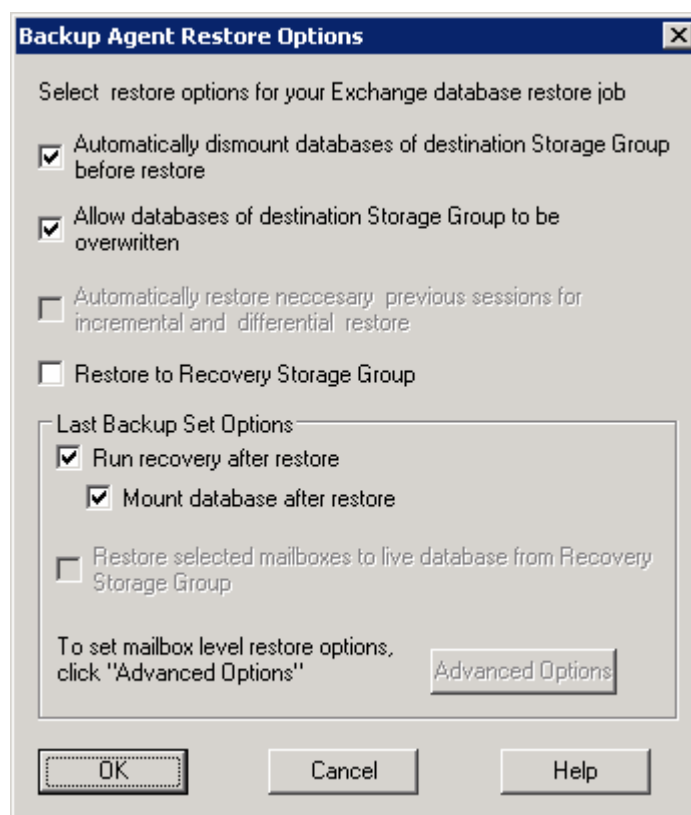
Backup Agent Restore Options

Select restore options for your Exchange database restore job

Automatically dismount databases of destination Storage Group before restore

Allow databases of destination Storage Group to be overwritten

Automatically restore neccesary previous sessions for incremental and differential restore

Restore to Recovery Storage Group

Last Backup Set Options

Run recovery after restore

Mount database after restore

Restore selected mailboxes to live database from Recovery Storage Group

To set mailbox level restore options, click "Advanced Options"

Advanced Options

OK

Cancel

Help